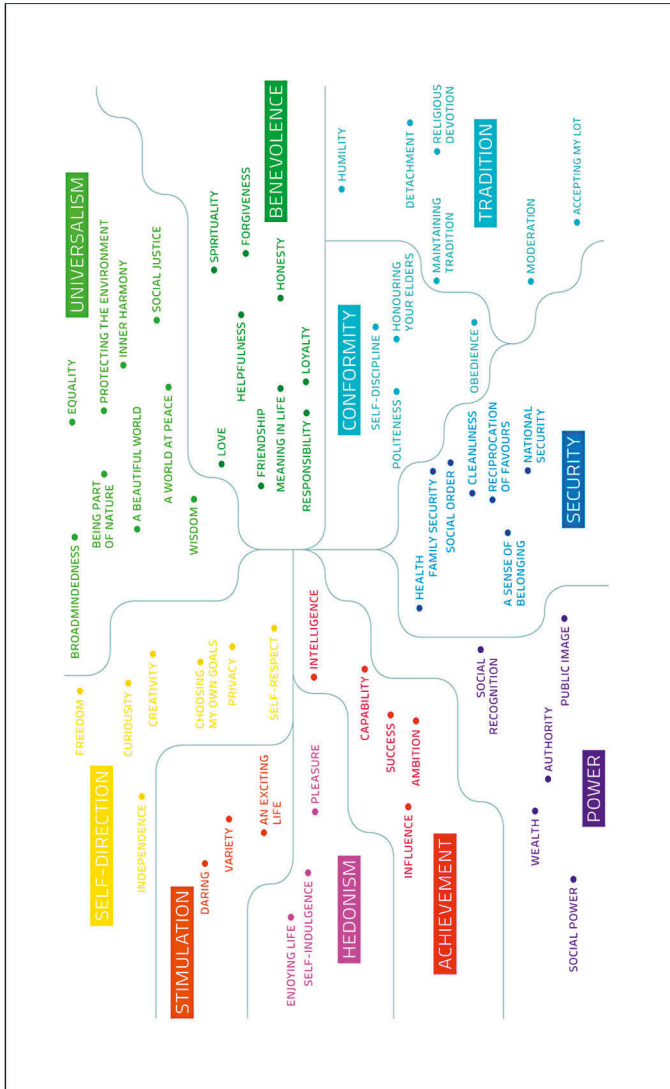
UNIVERSALISM
EQUALITY
PROTECTING THE ENVIRONMENT
INNER HARMONY
SOCIAL JUSTICE
BROADMINDEDNESS
BEING PART OF NATURE
A BEAUTIFUL WORLD
A WORLD AT PEACE
WISDOM

BENEVOLENCE
SPIRITUALITY
FORGIVENESS
HELPFULNESS
HONESTY
LOVE
FRIENDSHIP
MEANING IN LIFE
LOYALTY
RESPONSIBILITY

HUMILITY

TRADITION
DETACHMENT
RELIGIOUS DEVOTION
MAINTAINING TRADITION
MODERATION
ACCEPTING MY LOT

CONFORMITY
SELF-DISCIPLINE
HONOURING YOUR ELDERS
POLITENESS
OBEDIENCE

SECURITY
CLEANLINESS
RECIPROCATION OF FAVOURS
NATIONAL SECURITY
FAMILY SECURITY
SOCIAL ORDER
HEALTH
A SENSE OF BELONGING

SELF-DIRECTION
FREEDOM
CURIOSITY
CREATIVITY
INDEPENDENCE
CHOOSING MY OWN GOALS
PRIVACY
SELF-RESPECT

STIMULATION
DARING
VARIETY
AN EXCITING LIFE

HEDONISM
PLEASURE
ENJOYING LIFE
SELF-INDULGENCE

ACHIEVEMENT
INTELLIGENCE
CAPABILITY
SUCCESS
AMBITION
INFLUENCE

POWER
SOCIAL RECOGNITION
PUBLIC IMAGE
AUTHORITY
WEALTH
SOCIAL POWER